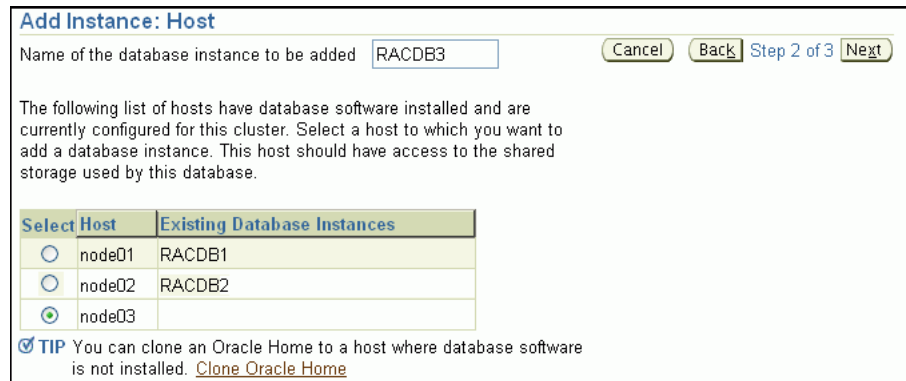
Add Instance: Host

Name of the database instance to be added RACDB3

Cancel Back Step 2 of 3 Next

The following list of hosts have database software installed and are currently configured for this cluster. Select a host to which you want to add a database instance. This host should have access to the shared storage used by this database.

| Select | Host | Existing Database Instances |
|---|---|---|
| ○ | node01 | RACDB1 |
| ○ | node02 | RACDB2 |
| ⊙ | node03 | |

TIP You can clone an Oracle Home to a host where database software is not installed. Clone Oracle Home